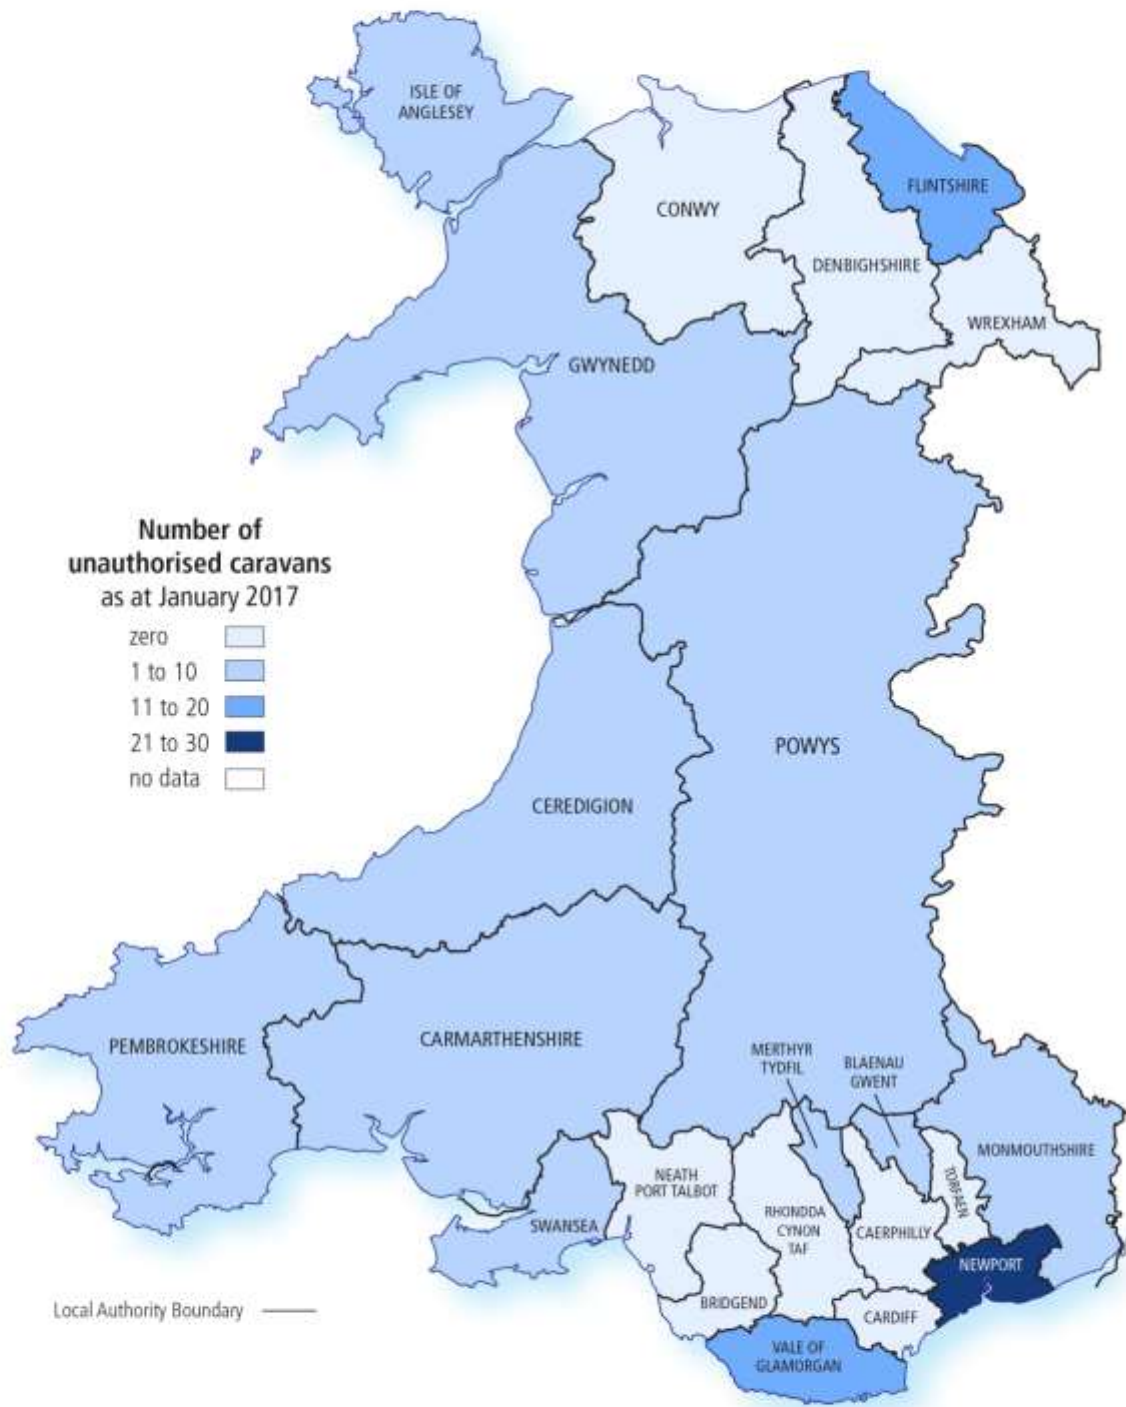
ISLE OF ANGLESEY

CONWY

FLINTSHIRE

DENBIGHSHIRE

WREXHAM

GWYNEDD

Number of unauthorised caravans as at January 2017

zero

1 to 10

11 to 20

21 to 30

no data

POWYS

CEREDIGION

PEMBROKESHIRE

CARMARTHENSHIRE

MERTHYR TYDFIL

BLAENAU GWENT

MONMOUTHSHIRE

NEATH PORT TALBOT

TORFAEN

SWANSEA

RHONDDA CYNON TAF

CAERPHILLY

NEWPORT

BRIDGEND

CARDIFF

VALE OF GLAMORGAN

Local Authority Boundary